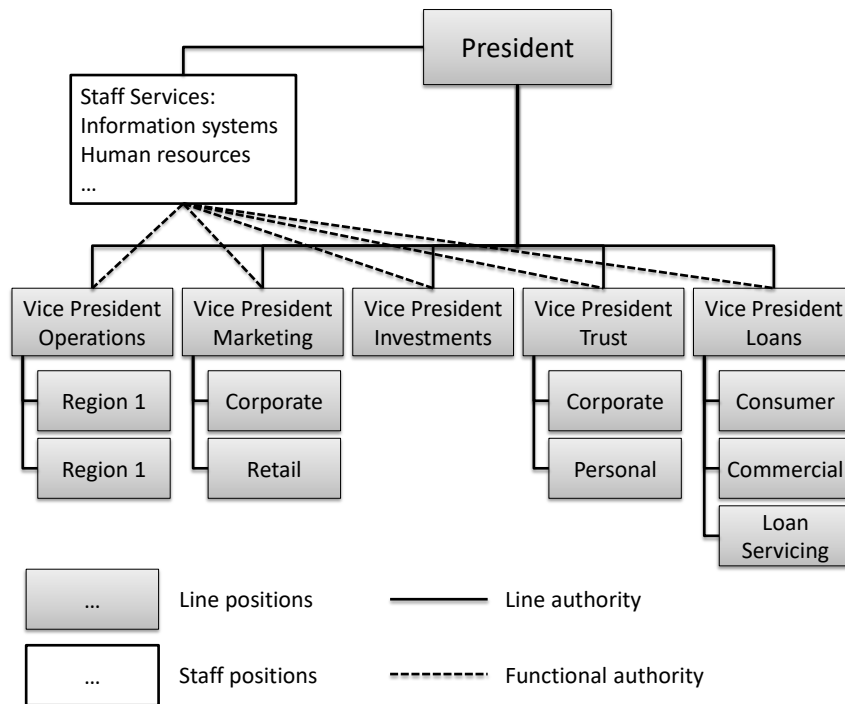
President

Staff Services:
Information systems
Human resources
…

Vice President Operations

Region 1

Region 1

Vice President Marketing

Corporate

Retail

Vice President Investments

Vice President Trust

Corporate

Personal

Vice President Loans

Consumer

Commercial

Loan Servicing

… Line positions

Line authority

… Staff positions

Functional authority